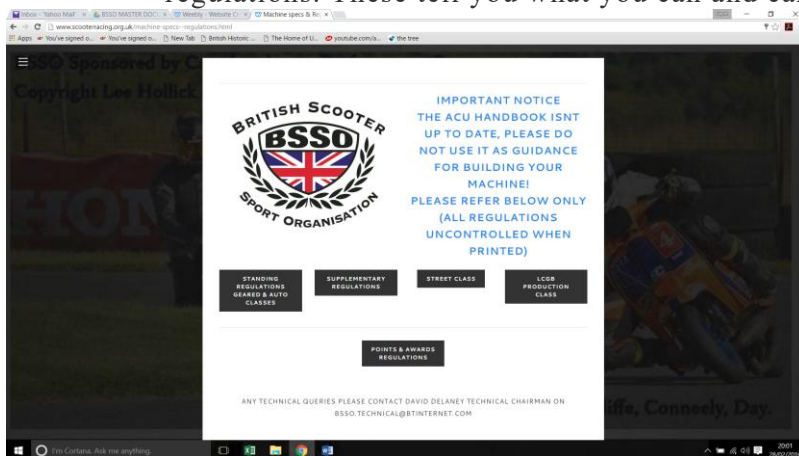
regulations. These tell you what you can and can

Inbox - Yahoo Mail | BSSO MASTER DOC | Weebly - Website | Machine specs & Re
www.scooteracing.org.uk/machine-specs--regulations.html
Apps You've signed o... You've signed o... New Tab British Historic... The Home of U... youtube.com/a... the tree

BSSO Sponsored by C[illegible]
Copyright Lee Hollick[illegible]

BRITISH SCOOTER
BSSO
SPORT ORGANISATION

IMPORTANT NOTICE
THE ACU HANDBOOK ISNT UP TO DATE, PLEASE DO NOT USE IT AS GUIDANCE FOR BUILDING YOUR MACHINE!
PLEASE REFER BELOW ONLY (ALL REGULATIONS UNCONTROLLED WHEN PRINTED)

STANDING REGULATIONS GEARED & AUTO CLASSES

SUPPLEMENTARY REGULATIONS

STREET CLASS

LCGB PRODUCTION CLASS

POINTS & AWARDS REGULATIONS

ANY TECHNICAL QUERIES PLEASE CONTACT DAVID DELANEY TECHNICAL CHAIRMAN ON BSSO.TECHNICAL@BTINTERNET.COM

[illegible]liffe, Conneely, Day.

I'm Cortana. Ask me anything.

20:01